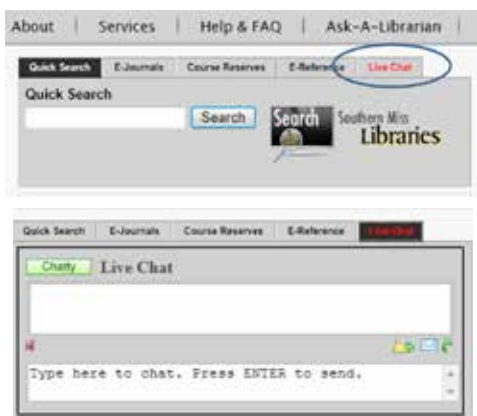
About | Services | Help & FAQ | Ask-A-Librarian |

Quick Search | E-Journals | Course Reserves | E-Reference | Live Chat

Quick Search

Search

Search

Southern Miss Libraries

Quick Search | E-Journals | Course Reserves | E-Reference | Live Chat

Chatty Live Chat

Type here to chat. Press ENTER to send.